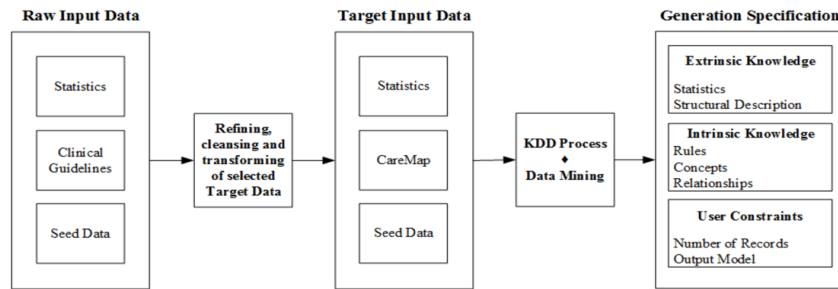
Raw Input Data

Statistics

Clinical Guidelines

Seed Data

Refining, cleansing and transforming of selected Target Data

Target Input Data

Statistics

CareMap

Seed Data

KDD Process
♦
Data Mining

Generation Specification

Extrinsic Knowledge

Statistics
Structural Description

Intrinsic Knowledge
Rules
Concepts
Relationships

User Constraints

Number of Records
Output Model